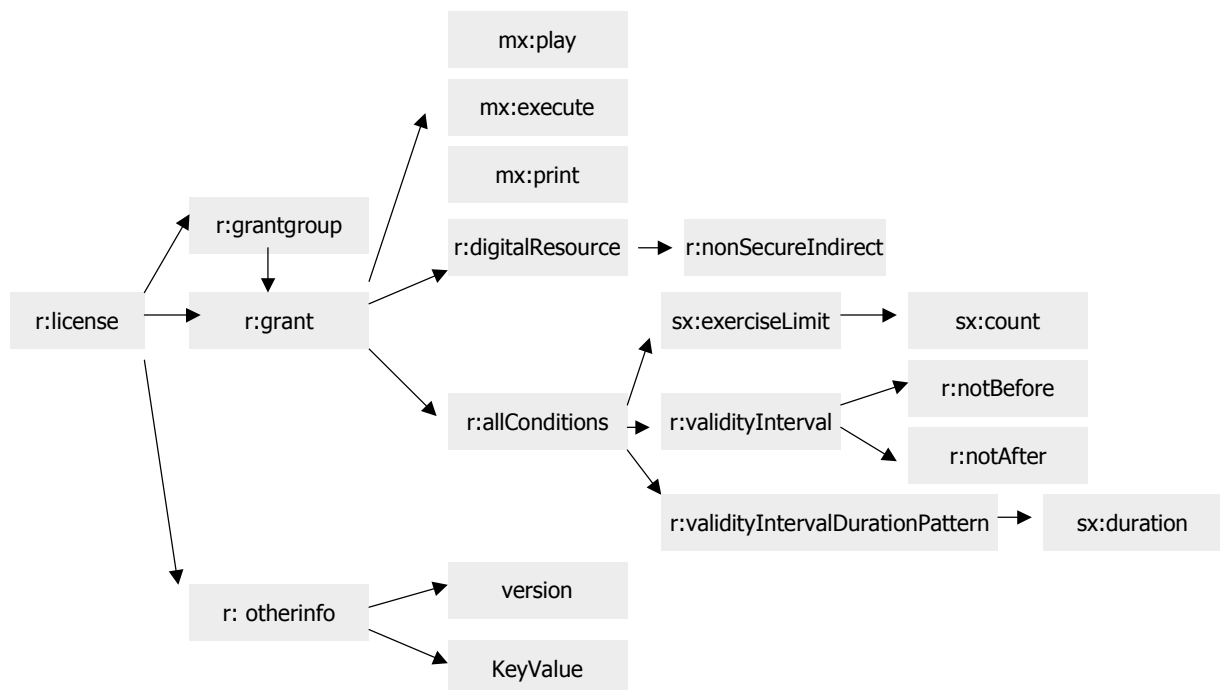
mx:play

mx:execute

mx:print

r:grantgroup

r:digitalResource

r:nonSecureIndirect

r:license

r:grant

sx:exerciseLimit

sx:count

r:notBefore

r:allConditions

r:validityInterval

r:notAfter

r:validityIntervalDurationPattern

sx:duration

r: otherinfo

version

KeyValue